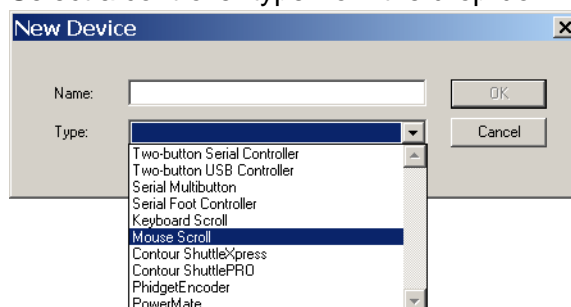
New Device

Name:

Type:

OK

Cancel

Two-button Serial Controller
Two-button USB Controller
Serial Multibutton
Serial Foot Controller
Keyboard Scroll
Mouse Scroll
Contour ShuttleXpress
Contour ShuttlePRO
PhidgetEncoder
PowerMate